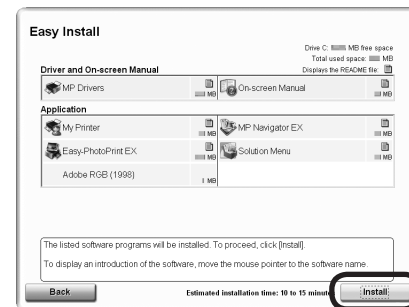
Easy Install

Drive C: MB free space
Total used space: MB
Displays the README file:

Driver and On-screen Manual

| MP Drivers | MB | On-screen Manual | MB |
|---|---|---|---|

Application

| My Printer | MB | MP Navigator EX | MB |
|---|---|---|---|
| Easy-PhotoPrint EX | MB | Solution Menu | MB |
| Adobe RGB (1998) | 1 MB | | |

The listed software programs will be installed. To proceed, click [Install].

To display an introduction of the software, move the mouse pointer to the software name.

Back

Estimated installation time: 10 to 15 minute

Install